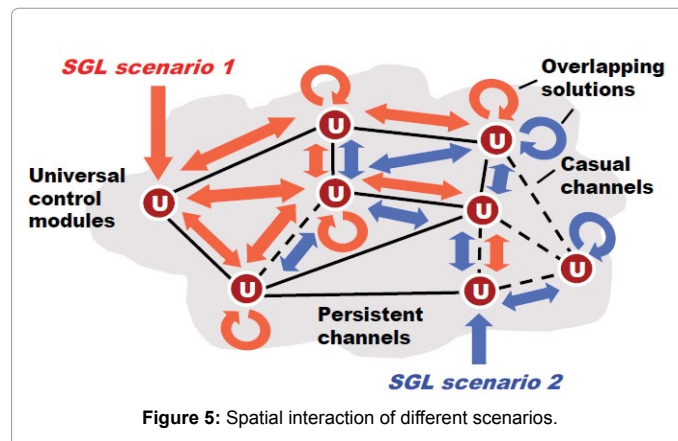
SGL scenario 1

Overlapping solutions

Universal control modules

Casual channels

U

U

U

U

U

U

U

U

Persistent channels

SGL scenario 2

**Figure 5:** Spatial interaction of different scenarios.